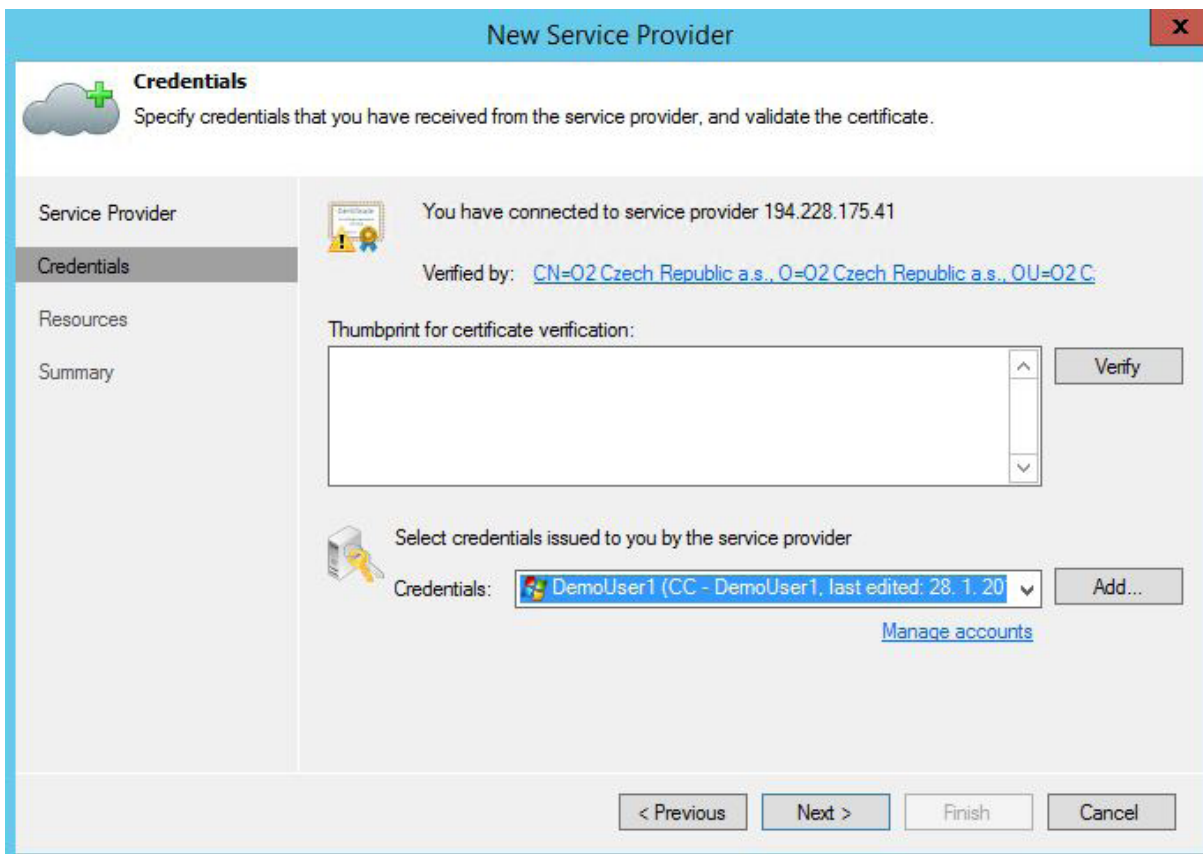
New Service Provider

x

Credentials
Specify credentials that you have received from the service provider, and validate the certificate.

Service Provider
Credentials
Resources
Summary

You have connected to service provider 194.228.175.41

Verified by: CN=O2 Czech Republic a.s., O=O2 Czech Republic a.s., OU=O2 C

Thumbprint for certificate verification:

Verify

Select credentials issued to you by the service provider

Credentials: DemoUser1 (CC - DemoUser1, last edited: 28. 1. 20

Add...

Manage accounts

< Previous
Next >
Finish
Cancel